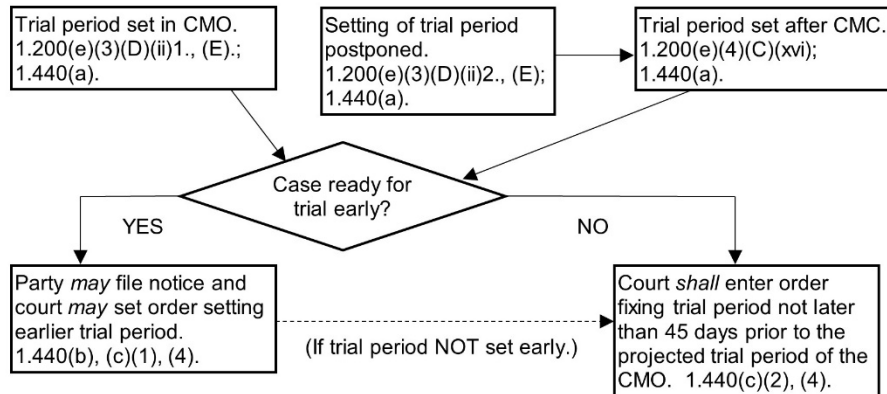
Trial period set in CMO. 1.200(e)(3)(D)(ii)1., (E).; 1.440(a).

Setting of trial period postponed. 1.200(e)(3)(D)(ii)2., (E); 1.440(a).

Trial period set after CMC. 1.200(e)(4)(C)(xvi); 1.440(a).

Case ready for trial early?

YES

NO

Party *may* file notice and court *may* set order setting earlier trial period. 1.440(b), (c)(1), (4).

(If trial period NOT set early.)

Court *shall* enter order fixing trial period not later than 45 days prior to the projected trial period of the CMO. 1.440(c)(2), (4).